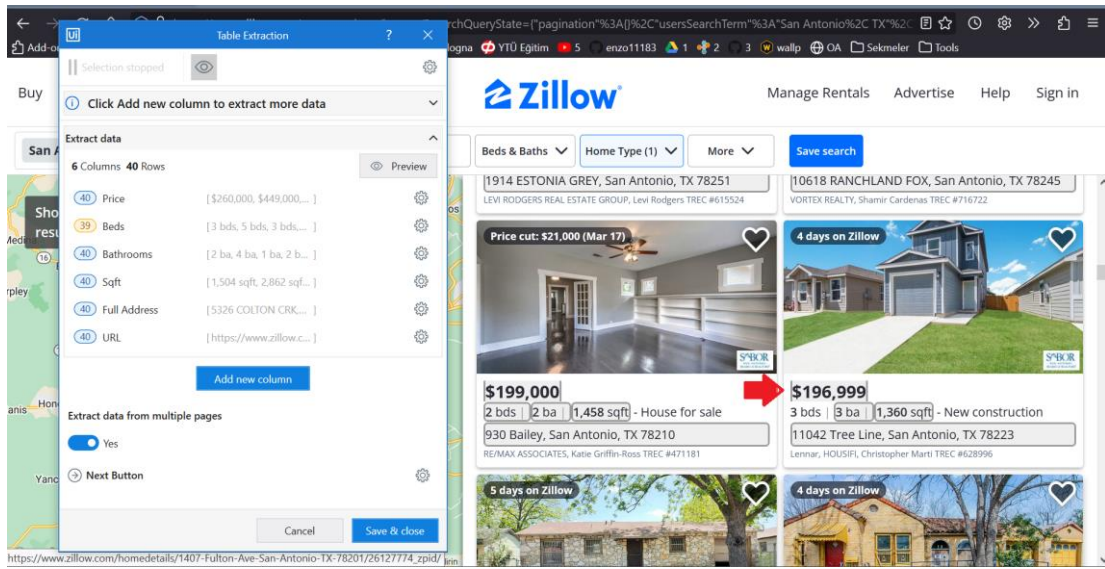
rchQueryState={"pagination"%3A{}%2C"usersSearchTerm"%3A"San Antonio%2C TX"%2C

Add-o

ogna YTÜ Eğitim 5 enzo11183 1 2 3 wallp OA Sekmeler Tools

Table Extraction ? ×

Selection stopped

Click Add new column to extract more data

Extract data

6 Columns 40 Rows

Preview

| | | |
|---|---|---|
| 40 | Price | [$260,000, $449,000,... ] |
| 39 | Beds | [3 bds, 5 bds, 3 bds,... ] |
| 40 | Bathrooms | [2 ba, 4 ba, 1 ba, 2 b... ] |
| 40 | Sqft | [1,504 sqft, 2,862 sqf... ] |
| 40 | Full Address | [5326 COLTON CRK,... ] |
| 40 | URL | [https://www.zillow.c... ] |

Add new column

Extract data from multiple pages

Yes

Next Button

Cancel

Save & close

Buy

San A

Sho resu

Zillow

Manage Rentals Advertise Help Sign in

Beds & Baths

Home Type (1)

More

Save search

1914 ESTONIA GREY, San Antonio, TX 78251

LEVI RODGERS REAL ESTATE GROUP, Levi Rodgers TREC #615524

10618 RANCHLAND FOX, San Antonio, TX 78245

VORTEX REALTY, Shamir Cardenas TREC #716722

Price cut: $21,000 (Mar 17)

4 days on Zillow

$199,000

2 bds | 2 ba | 1,458 sqft - House for sale

930 Bailey, San Antonio, TX 78210

RE/MAX ASSOCIATES, Katie Griffin-Ross TREC #471181

$196,999

3 bds | 3 ba | 1,360 sqft - New construction

11042 Tree Line, San Antonio, TX 78223

Lennar, HOUSIFI, Christopher Marti TREC #628996

5 days on Zillow

4 days on Zillow

https://www.zillow.com/homedetails/1407-Fulton-Ave-San-Antonio-TX-78201/26127774_zpid/